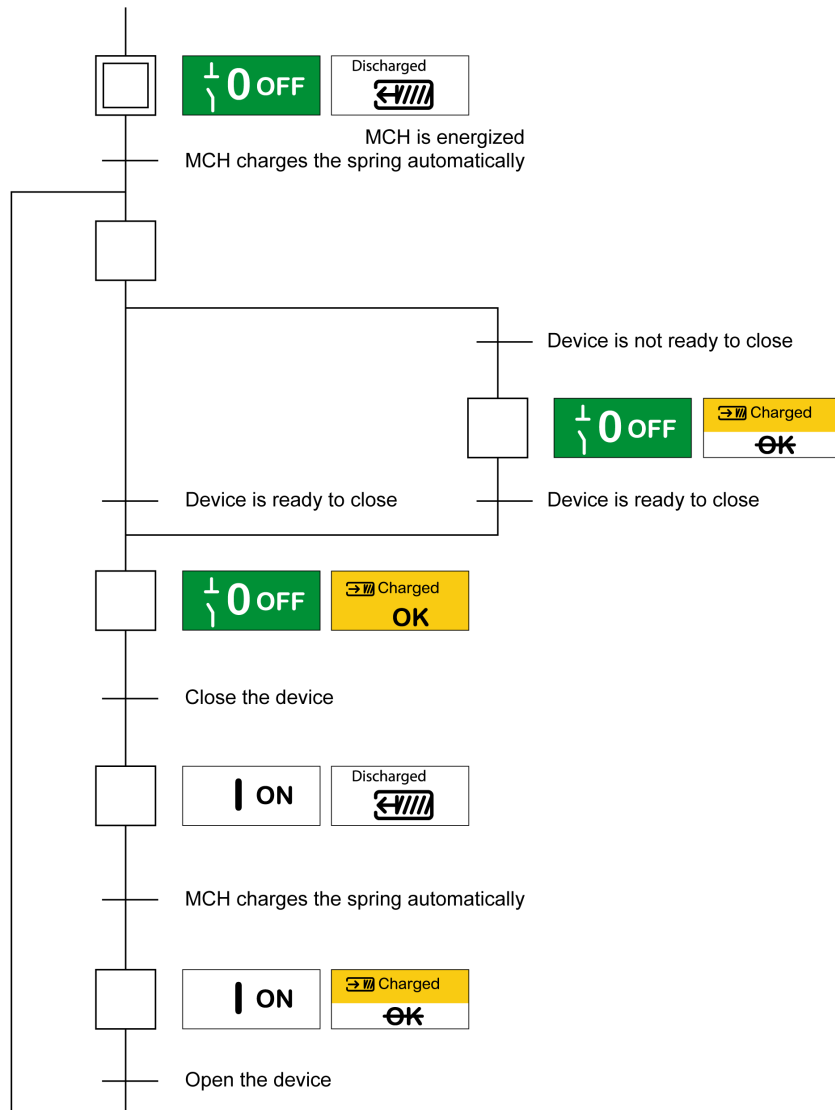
0 OFF

Discharged

MCH is energized
MCH charges the spring automatically

Device is not ready to close

0 OFF

Charged
~~OK~~

Device is ready to close

Device is ready to close

0 OFF

Charged
OK

Close the device

ON

Discharged

MCH charges the spring automatically

ON

Charged
~~OK~~

Open the device